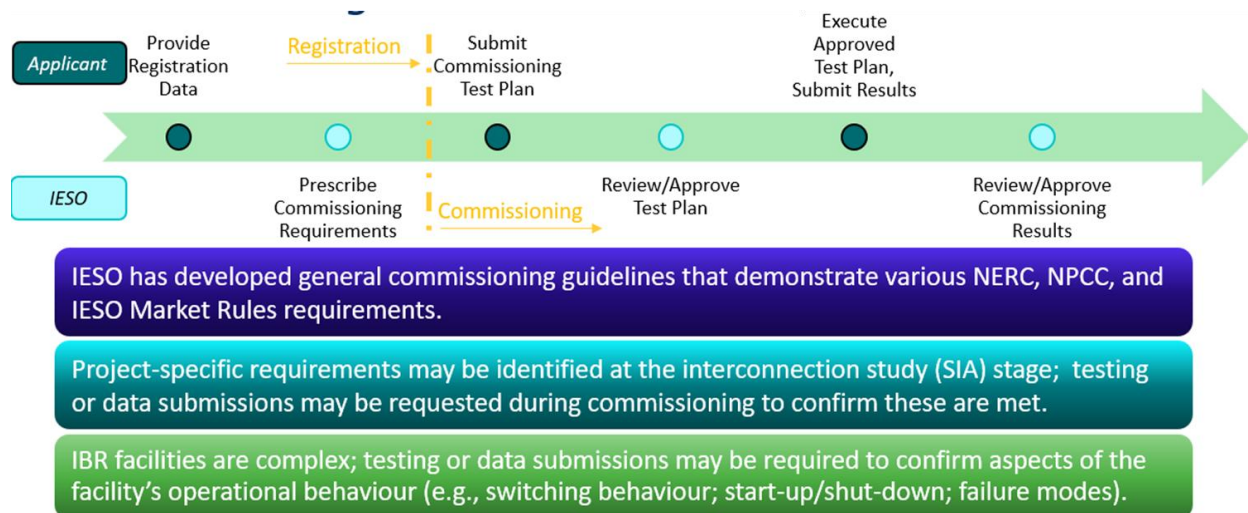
Applicant

Provide Registration Data

Registration

Submit Commissioning Test Plan

Execute Approved Test Plan, Submit Results

IESO

Prescribe Commissioning Requirements

Commissioning

Review/Approve Test Plan

Review/Approve Commissioning Results

IESO has developed general commissioning guidelines that demonstrate various NERC, NPCC, and IESO Market Rules requirements.

Project-specific requirements may be identified at the interconnection study (SIA) stage; testing or data submissions may be requested during commissioning to confirm these are met.

IBR facilities are complex; testing or data submissions may be required to confirm aspects of the facility's operational behaviour (e.g., switching behaviour; start-up/shut-down; failure modes).